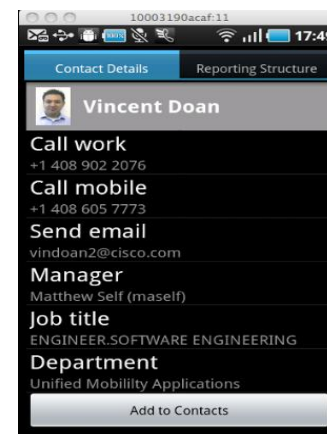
10003190acaf:11

17:4

Contact Details

Reporting Structure

Vincent Doan

Call work
+1 408 902 2076

Call mobile
+1 408 605 7773

Send email
vindoan2@cisco.com

Manager
Matthew Self (maself)

Job title
ENGINEER.SOFTWARE ENGINEERING

Department
Unified Mobililty Applications

Add to Contacts